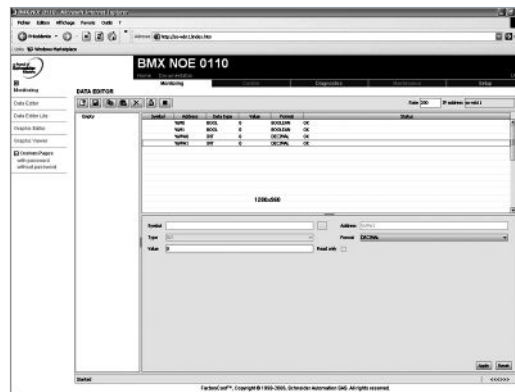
Fichier Edition Affichage Favoris Outils ?

Précédente

BMX NOE 0110

Home Documentation

Monitoring Control Diagnostics Maintenance Setup

Monitoring

DATA EDITOR

Data Editor

Data Editor Lite

Graphic Editor

Graphic Viewer

Custom Pages with password without password

Rate 200 IP address

Empty

| Symbol | Address | Data type | Value | Format | Status |
|---|---|---|---|---|---|
| | %M0 | BOOL | 0 | BOOLEAN | OK |
| | %M1 | BOOL | 0 | BOOLEAN | OK |
| | %MW0 | INT | 0 | DECIMAL | OK |
| | %MW1 | INT | 0 | DECIMAL | OK |

1280x960

Symbol

Address

Type

Format DECIMAL

Value 0

Read only

Apply Reset

Started

FactoryCast™, Copyright © 1998-2005, Schneider Automation SAS. All rights reserved.